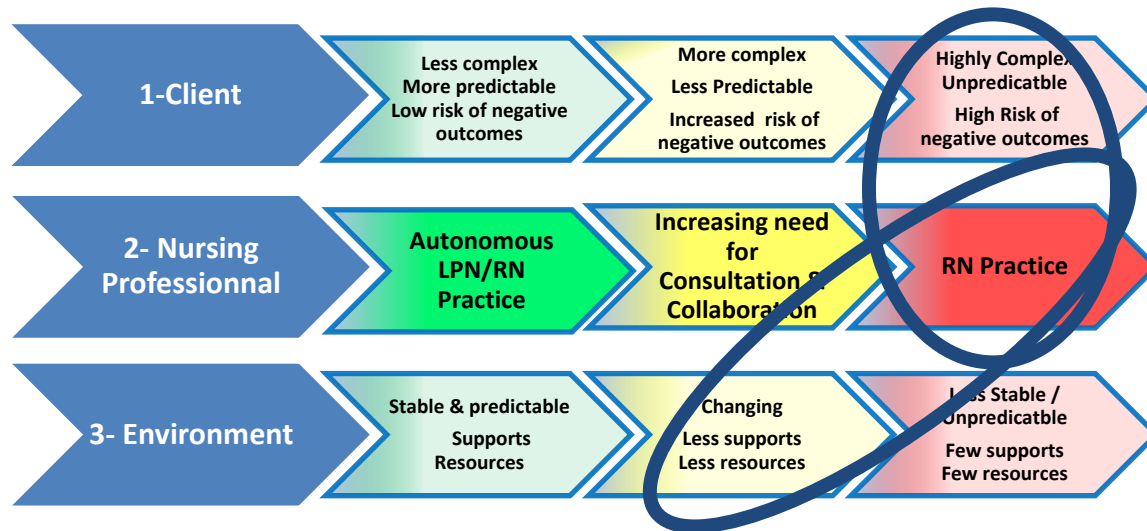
1-Client

Less complex
More predictable
Low risk of negative outcomes

More complex
Less Predictable
Increased risk of negative outcomes

Highly Complex
Unpredicatble
High Risk of negative outcomes

2- Nursing Professionnal

Autonomous LPN/RN Practice

Increasing need for Consultation & Collaboration

RN Practice

3- Environment

Stable & predictable
Supports
Resources

Changing
Less supports
Less resources

Less Stable / Unpredicatble
Few supports
Few resources